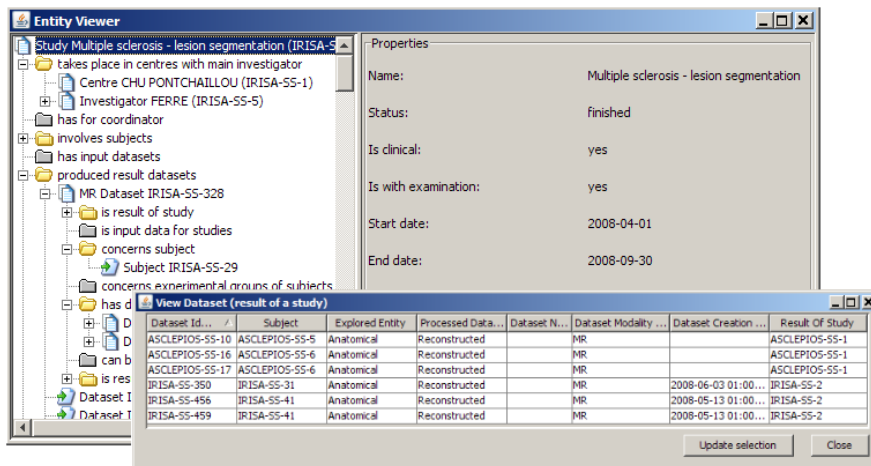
Entity Viewer

Study Multiple sclerosis - lesion segmentation (IRISA-S
takes place in centres with main investigator
Centre CHU PONTCHAILLOU (IRISA-SS-1)
Investigator FERRE (IRISA-SS-5)
has for coordinator
involves subjects
has input datasets
produced result datasets
MR Dataset IRISA-SS-328
is result of study
is input data for studies
concerns subject
Subject IRISA-SS-29
concerns experimental groups of subjects
has d
D
D
can b
is res
Dataset I
Dataset I

Properties

Name: Multiple sclerosis - lesion segmentation

Status: finished

Is clinical: yes

Is with examination: yes

Start date: 2008-04-01

End date: 2008-09-30

View Dataset (result of a study)

| Dataset Id... | Subject | Explored Entity | Processed Data... | Dataset N... | Dataset Modality ... | Dataset Creation ... | Result Of Study |
|---|---|---|---|---|---|---|---|
| ASCLEPIOS-SS-10 | ASCLEPIOS-SS-5 | Anatomical | Reconstructed | | MR | | ASCLEPIOS-SS-1 |
| ASCLEPIOS-SS-16 | ASCLEPIOS-SS-6 | Anatomical | Reconstructed | | MR | | ASCLEPIOS-SS-1 |
| ASCLEPIOS-SS-17 | ASCLEPIOS-SS-6 | Anatomical | Reconstructed | | MR | | ASCLEPIOS-SS-1 |
| IRISA-SS-350 | IRISA-SS-31 | Anatomical | Reconstructed | | MR | 2008-06-03 01:00... | IRISA-SS-2 |
| IRISA-SS-456 | IRISA-SS-41 | Anatomical | Reconstructed | | MR | 2008-05-13 01:00... | IRISA-SS-2 |
| IRISA-SS-459 | IRISA-SS-41 | Anatomical | Reconstructed | | MR | 2008-05-13 01:00... | IRISA-SS-2 |

Update selection
Close